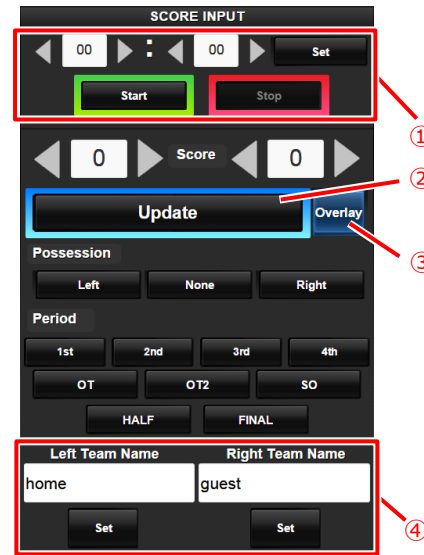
SCORE INPUT

00 : 00 Set

Start Stop

①

0 Score 0

②

Update Overlay

③

Possession

Left None Right

Period

1st 2nd 3rd 4th

OT OT2 SO

HALF FINAL

Left Team Name Right Team Name

home guest

Set Set

④